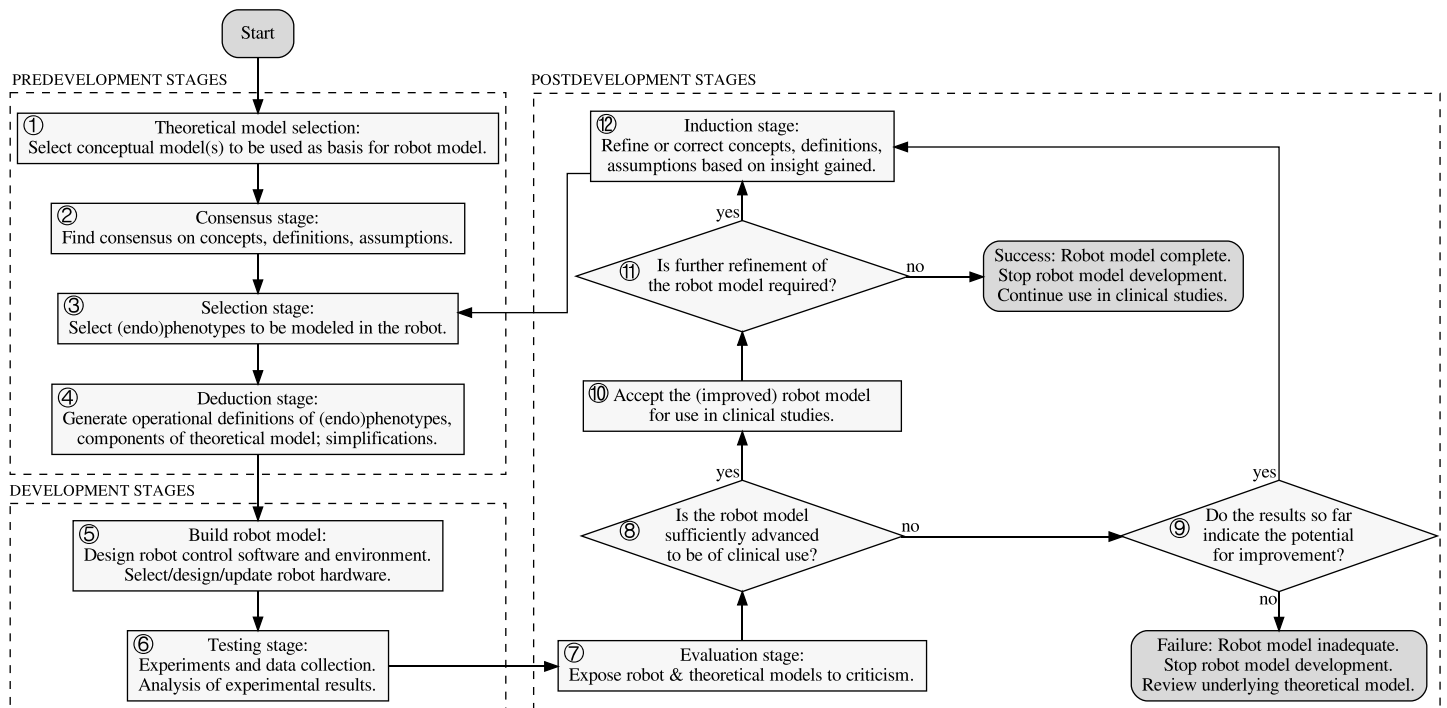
Start

PREDEVELOPMENT STAGES

① Theoretical model selection:
Select conceptual model(s) to be used as basis for robot model.

② Consensus stage:
Find consensus on concepts, definitions, assumptions.

③ Selection stage:
Select (endo)phenotypes to be modeled in the robot.

④ Deduction stage:
Generate operational definitions of (endo)phenotypes, components of theoretical model; simplifications.

DEVELOPMENT STAGES

⑤ Build robot model:
Design robot control software and environment.
Select/design/update robot hardware.

⑥ Testing stage:
Experiments and data collection.
Analysis of experimental results.

POSTDEVELOPMENT STAGES

⑫ Induction stage:
Refine or correct concepts, definitions, assumptions based on insight gained.

yes

⑪ Is further refinement of the robot model required?

no

Success: Robot model complete.
Stop robot model development.
Continue use in clinical studies.

⑩ Accept the (improved) robot model for use in clinical studies.

yes

⑧ Is the robot model sufficiently advanced to be of clinical use?

no

⑨ Do the results so far indicate the potential for improvement?

yes

no

⑦ Evaluation stage:
Expose robot & theoretical models to criticism.

Failure: Robot model inadequate.
Stop robot model development.
Review underlying theoretical model.